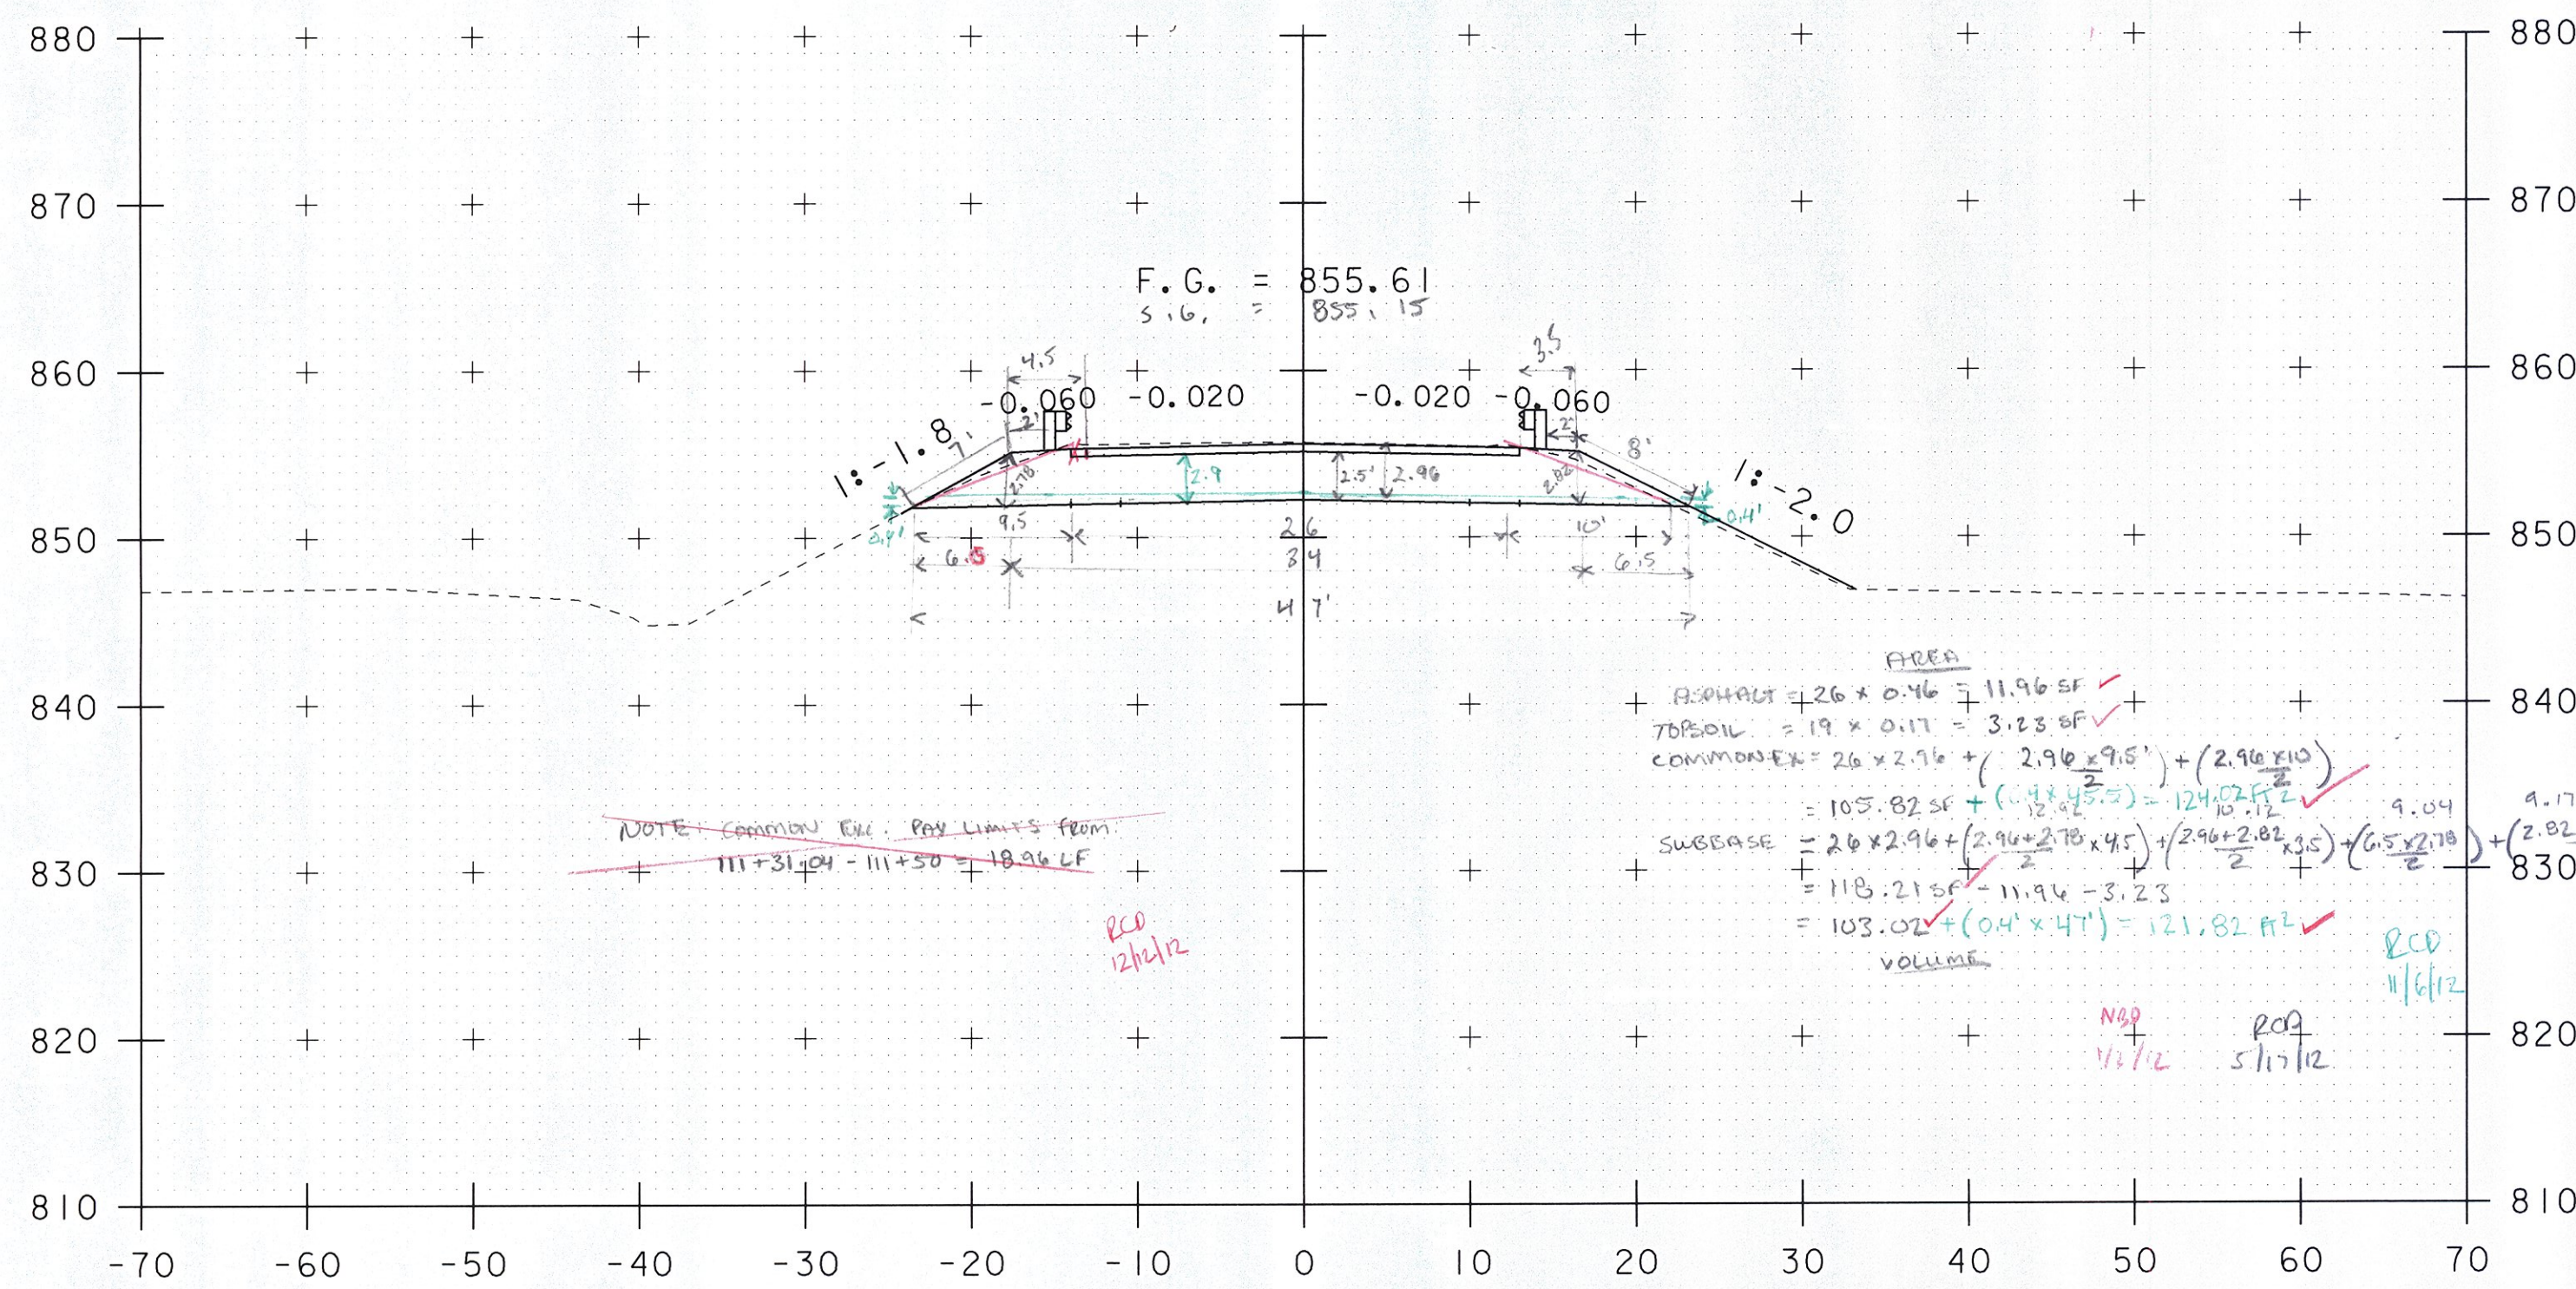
880
870
860
850
840
830
820
810

880
870
860
850
840
830
820
810

F. G. = 855.61
S.G. = 855.15

4.5
2'
-0.060 -0.020
1:-1.8
7'
2.78
2.9
0.4'
9.5
6.5
26
34
47'
2.5'
2.96
-0.020 -0.060
3.5
2'
8'
2.82
1:-2.0
0.4'
10'
6.5

AREA
ASPHALT = 26 × 0.46 = 11.96 SF
TOPSOIL = 19 × 0.17 = 3.23 SF
COMMON EX = 26 × 2.96 + $\left(\frac{2.96 \times 9.5'}{2}\right) + \left(\frac{2.96 \times 10}{2}\right)$
= 105.82 SF + (0.4 × 45.5) = 124.02 FT²
12.92 10.12
SUBBASE = 26 × 2.96 + $\left(\frac{2.96+2.78}{2} \times 4.5\right) + \left(\frac{2.96+2.82}{2} \times 3.5\right) + \left(\frac{6.5 \times 2.78}{2}\right) + \left(\frac{2.82}{}\right.$
9.04 9.17
= 118.21 SF - 11.96 - 3.23
= 103.02 + (0.4' × 47') = 121.82 ft²
VOLUME

NOTE: COMMON EX. PAY LIMITS FROM:
111+31.04 - 111+50 = 18.96 LF

RCD
12/12/12

RCD
11/6/12

NBB
1/3/12

RCA
5/17/12

-70 -60 -50 -40 -30 -20 -10 0 10 20 30 40 50 60 70